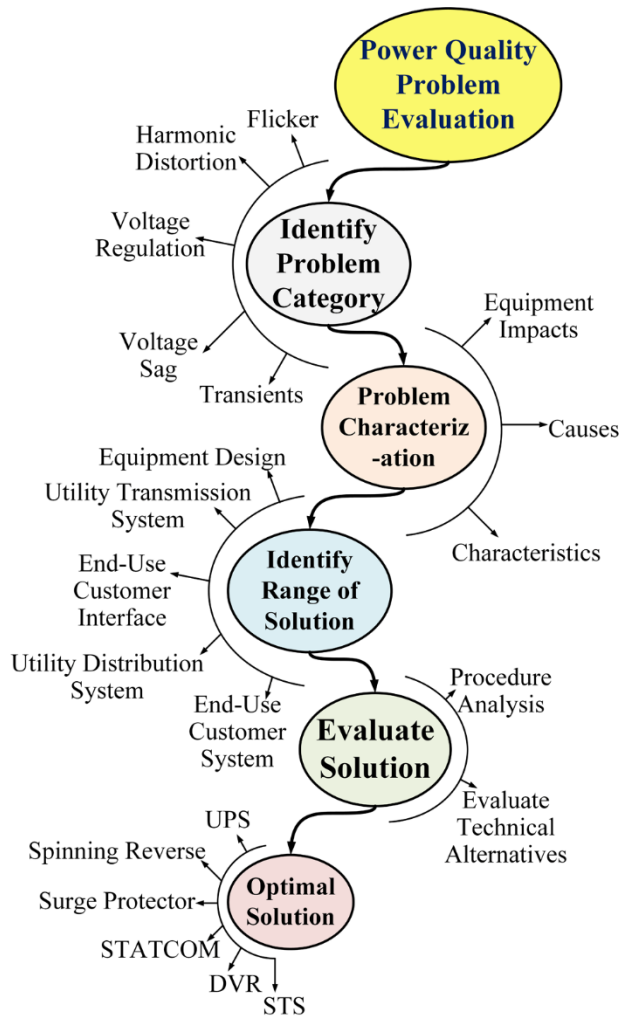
Power Quality Problem Evaluation

Harmonic Distortion

Flicker

Voltage Regulation

Identify Problem Category

Voltage Sag

Transients

Equipment Impacts

Problem Characteriz -ation

Causes

Characteristics

Equipment Design

Utility Transmission System

End-Use Customer Interface

Identify Range of Solution

Utility Distribution System

End-Use Customer System

Evaluate Solution

Procedure Analysis

Evaluate Technical Alternatives

UPS

Spinning Reverse

Surge Protector

Optimal Solution

STATCOM

DVR

STS